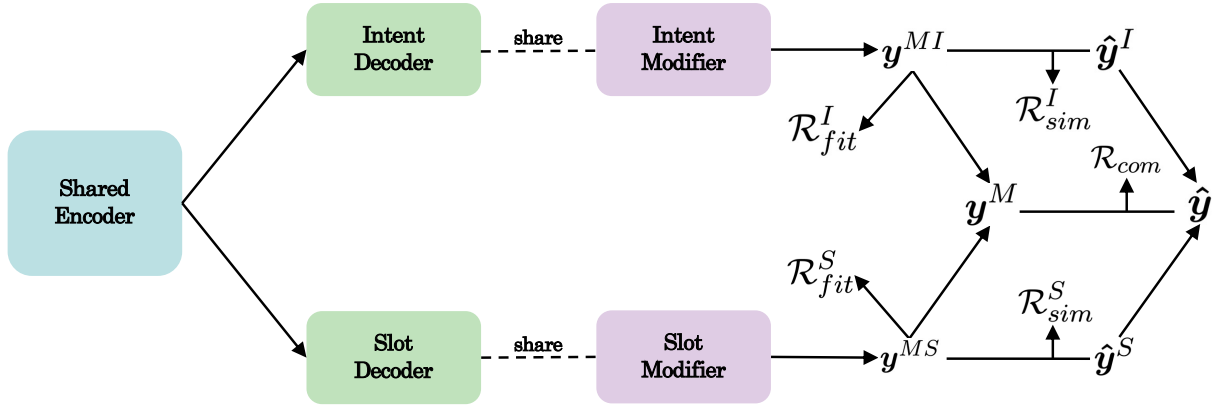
Intent Decoder

share

Intent Modifier

$\boldsymbol{y}^{MI}$

$\hat{\boldsymbol{y}}^{I}$

$\mathcal{R}_{fit}^{I}$

$\mathcal{R}_{sim}^{I}$

Shared Encoder

$\mathcal{R}_{com}$

$\boldsymbol{y}^{M}$

$\hat{\boldsymbol{y}}$

$\mathcal{R}_{fit}^{S}$

$\mathcal{R}_{sim}^{S}$

Slot Decoder

share

Slot Modifier

$\boldsymbol{y}^{MS}$

$\hat{\boldsymbol{y}}^{S}$